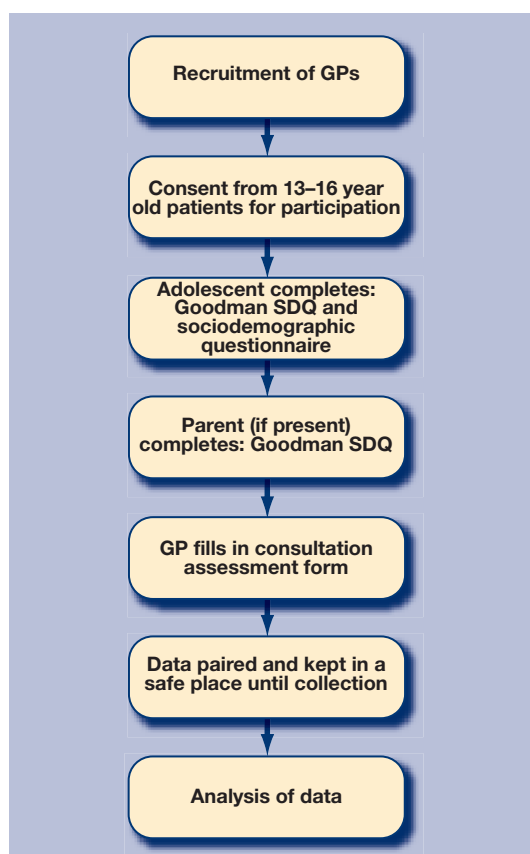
Recruitment of GPs

Consent from 13–16 year old patients for participation

Adolescent completes: Goodman SDQ and sociodemographic questionnaire

Parent (if present) completes: Goodman SDQ

GP fills in consultation assessment form

Data paired and kept in a safe place until collection

Analysis of data